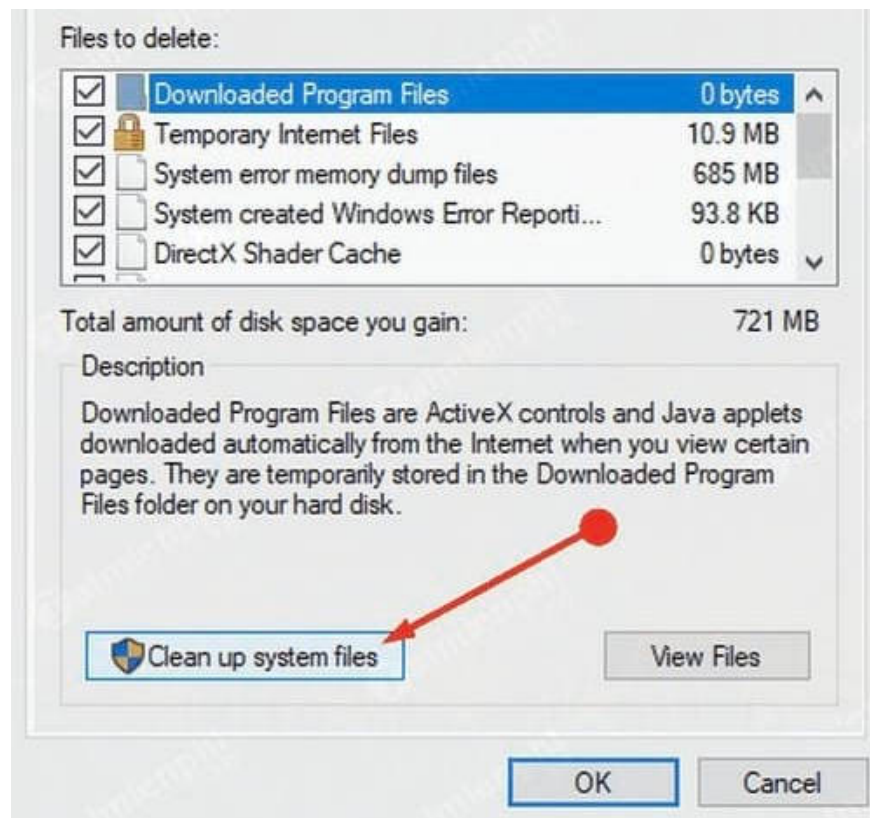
Files to delete:

| | | |
|---|---|---|
| ☑ | Downloaded Program Files | 0 bytes |
| ☑ | Temporary Internet Files | 10.9 MB |
| ☑ | System error memory dump files | 685 MB |
| ☑ | System created Windows Error Reporti... | 93.8 KB |
| ☑ | DirectX Shader Cache | 0 bytes |

Total amount of disk space you gain: 721 MB

Description

Downloaded Program Files are ActiveX controls and Java applets downloaded automatically from the Internet when you view certain pages. They are temporarily stored in the Downloaded Program Files folder on your hard disk.

Clean up system files

View Files

OK

Cancel